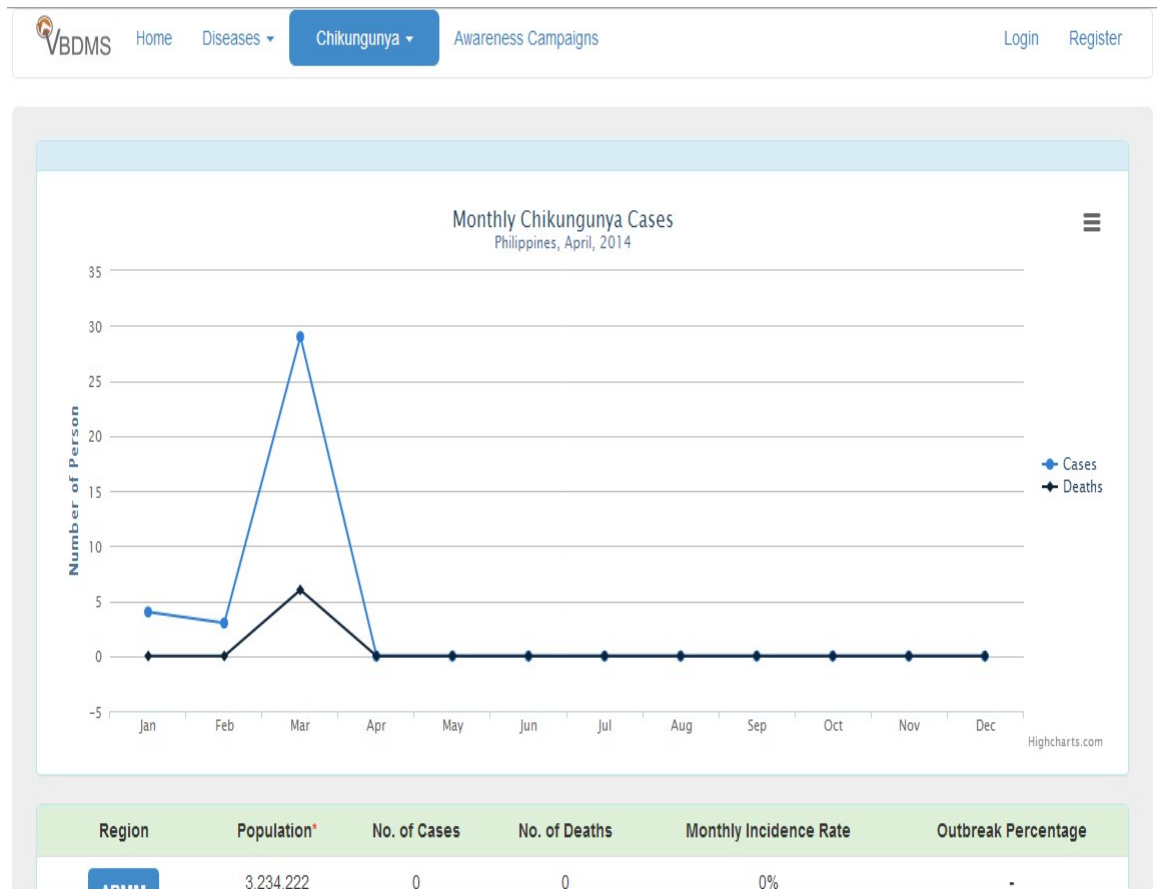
VBDMS Home Diseases ▾ Chikungunya ▾ Awareness Campaigns Login Register

Monthly Chikungunya Cases
Philippines, April, 2014

Number of Person

35
30
25
20
15
10
5
0
−5

Jan Feb Mar Apr May Jun Jul Aug Sep Oct Nov Dec

Cases
Deaths

Highcharts.com

| Region | Population* | No. of Cases | No. of Deaths | Monthly Incidence Rate | Outbreak Percentage |
|---|---|---|---|---|---|
| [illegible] | 3,234,222 | 0 | 0 | 0% | - |